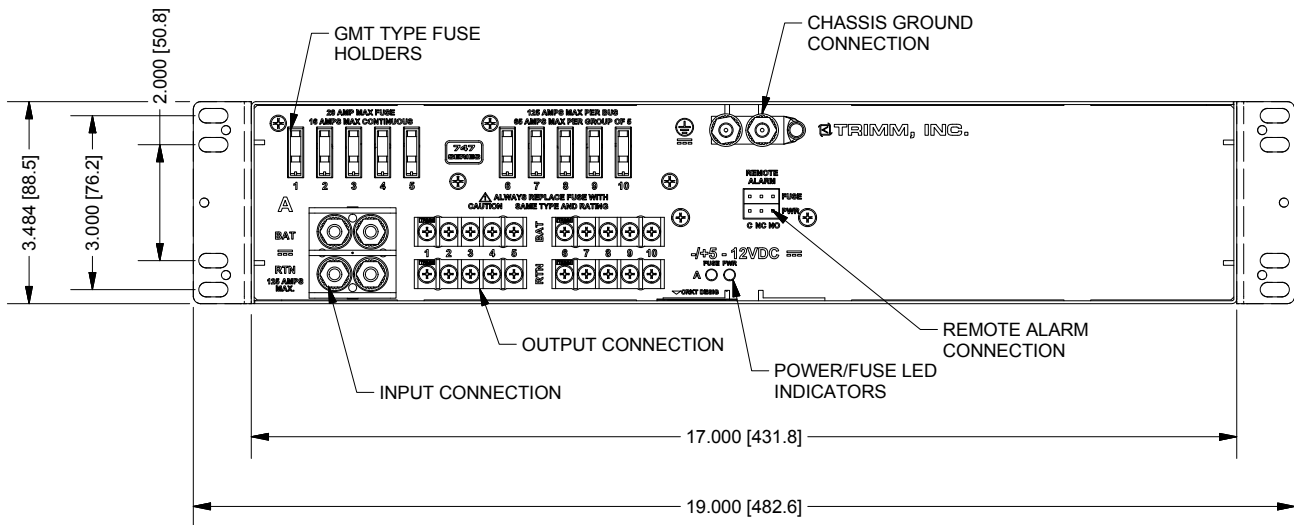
2.000 [50.8]

GMT TYPE FUSE HOLDERS

CHASSIS GROUND CONNECTION

3.484 [88.5]

3.000 [76.2]

20 AMP MAX FUSE
16 AMPS MAX CONTINUOUS

125 AMPS MAX PER BUS
80 AMPS MAX PER GROUP OF 5

TRIMM, INC.

747 SERIES

1 2 3 4 5

6 7 8 9 10

REMOTE ALARM

FUSE

PWR

C NC NO

A

ALWAYS REPLACE FUSE WITH
CAUTION SAME TYPE AND RATING

BAT

RTN

125 AMPS MAX.

1 2 3 4 5

6 7 8 9 10

BAT

RTN

-/+5 - 12VDC

A

FUSE PWR

OUTPUT CONNECTION

INPUT CONNECTION

POWER/FUSE LED INDICATORS

REMOTE ALARM CONNECTION

17.000 [431.8]

19.000 [482.6]